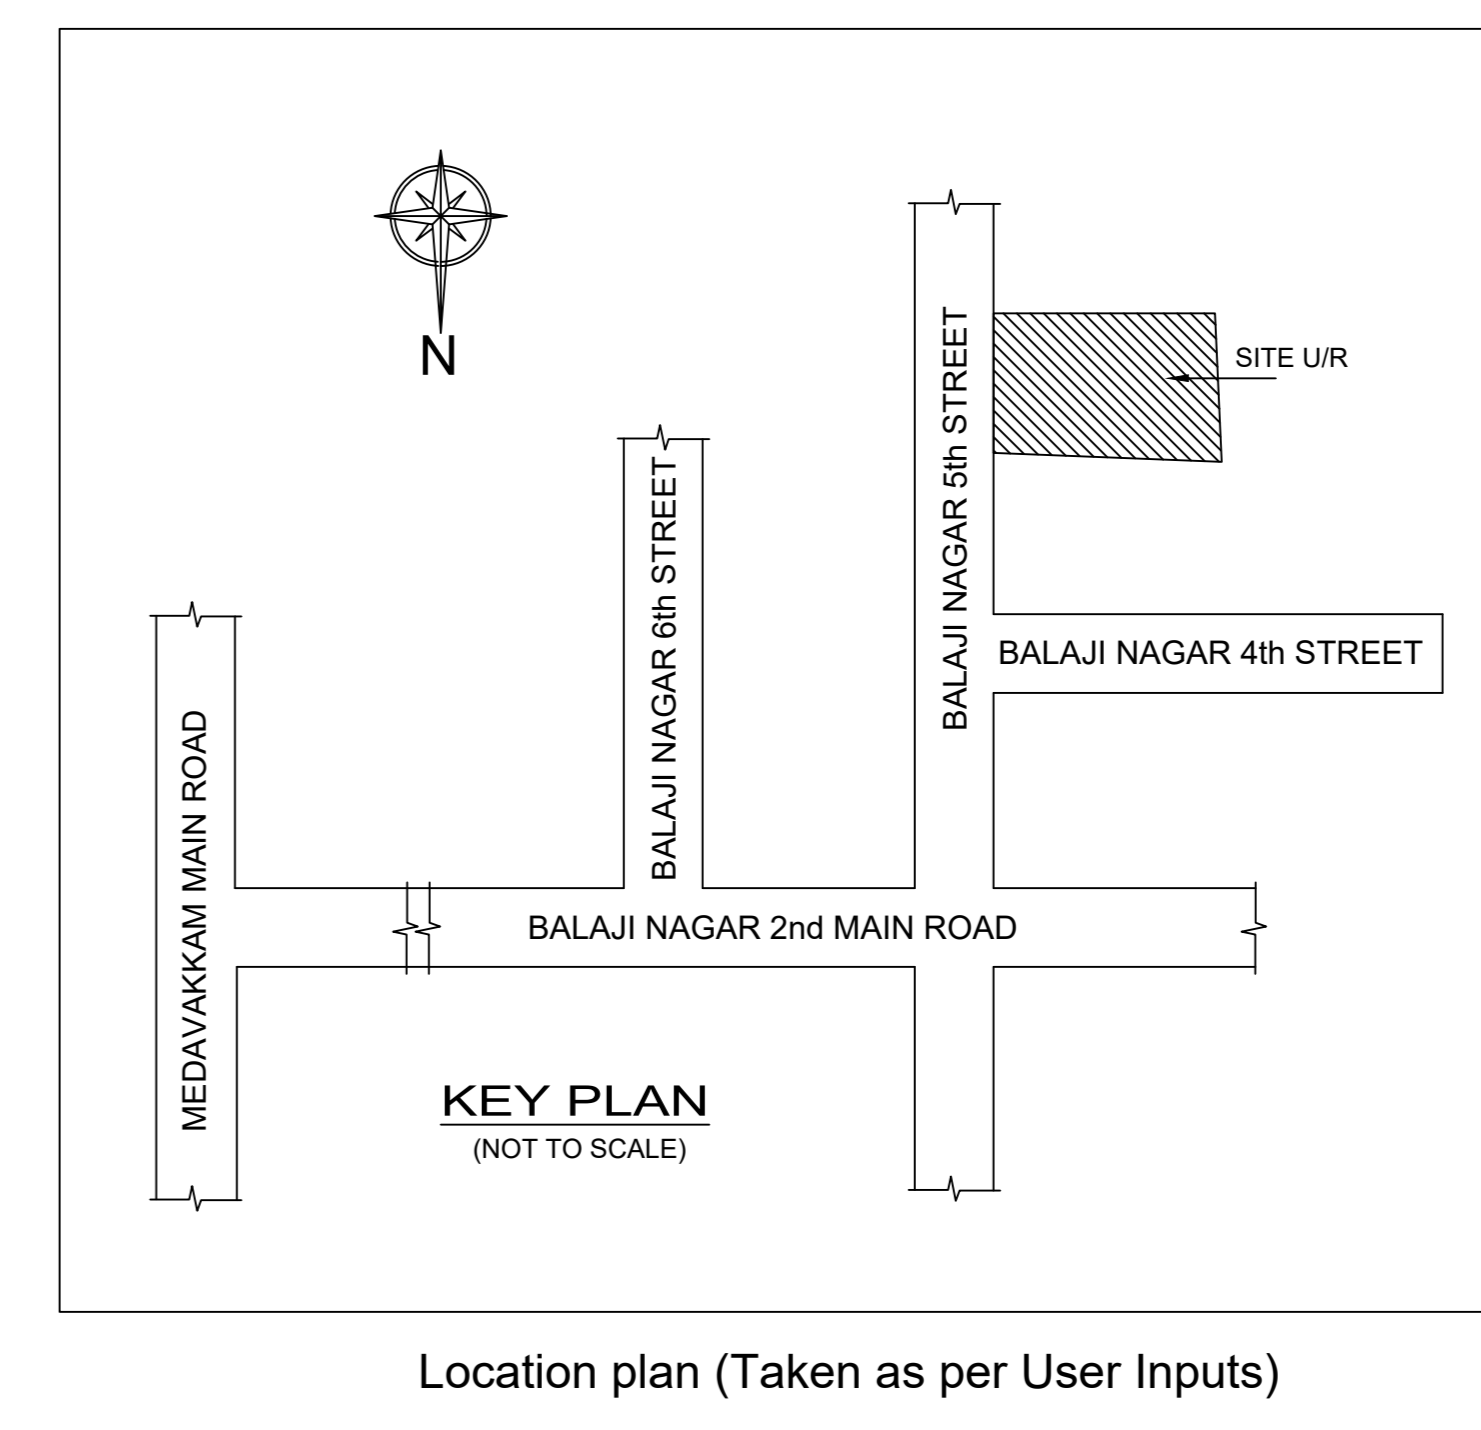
N

SITE U/R

BALAJI NAGAR 5th STREET

BALAJI NAGAR 6th STREET

BALAJI NAGAR 4th STREET

MEDAVAKKAM MAIN ROAD

BALAJI NAGAR 2nd MAIN ROAD

KEY PLAN
(NOT TO SCALE)

Location plan (Taken as per User Inputs)